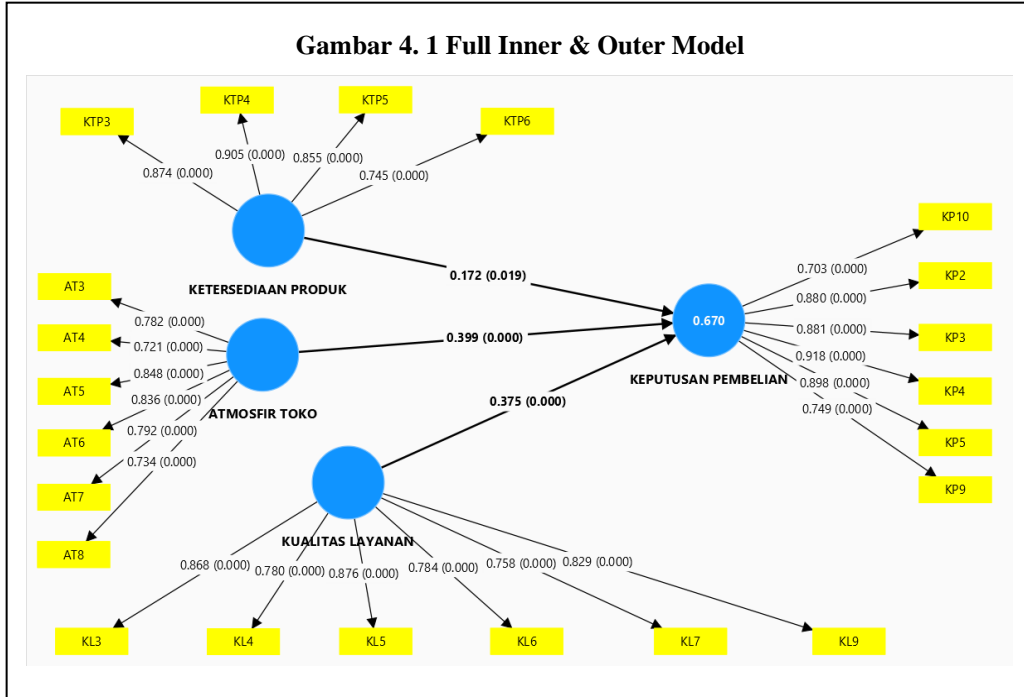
Gambar 4. 1 Full Inner & Outer Model

KTP3
KTP4
KTP5
KTP6
0.874 (0.000)
0.905 (0.000)
0.855 (0.000)
0.745 (0.000)
KETERSEDIAAN PRODUK
0.172 (0.019)
AT3
AT4
AT5
AT6
AT7
AT8
0.782 (0.000)
0.721 (0.000)
0.848 (0.000)
0.836 (0.000)
0.792 (0.000)
0.734 (0.000)
ATMOSFIR TOKO
0.399 (0.000)
0.375 (0.000)
0.670
KEPUTUSAN PEMBELIAN
KP10
KP2
KP3
KP4
KP5
KP9
0.703 (0.000)
0.880 (0.000)
0.881 (0.000)
0.918 (0.000)
0.898 (0.000)
0.749 (0.000)
KUALITAS LAYANAN
0.868 (0.000)
0.780 (0.000)
0.876 (0.000)
0.784 (0.000)
0.758 (0.000)
0.829 (0.000)
KL3
KL4
KL5
KL6
KL7
KL9